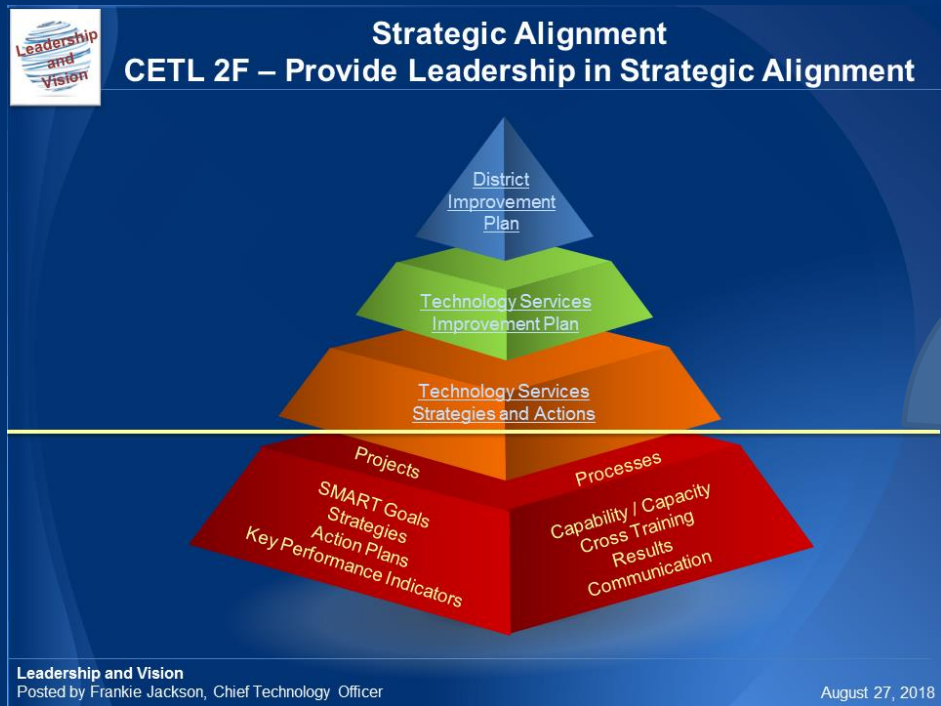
Leadership and Vision

Strategic Alignment
CETL 2F – Provide Leadership in Strategic Alignment

District Improvement Plan

Technology Services Improvement Plan

Technology Services Strategies and Actions

Projects

SMART Goals
Strategies
Action Plans
Key Performance Indicators

Processes

Capability / Capacity
Cross Training
Results
Communication

Leadership and Vision
Posted by Frankie Jackson, Chief Technology Officer

August 27, 2018